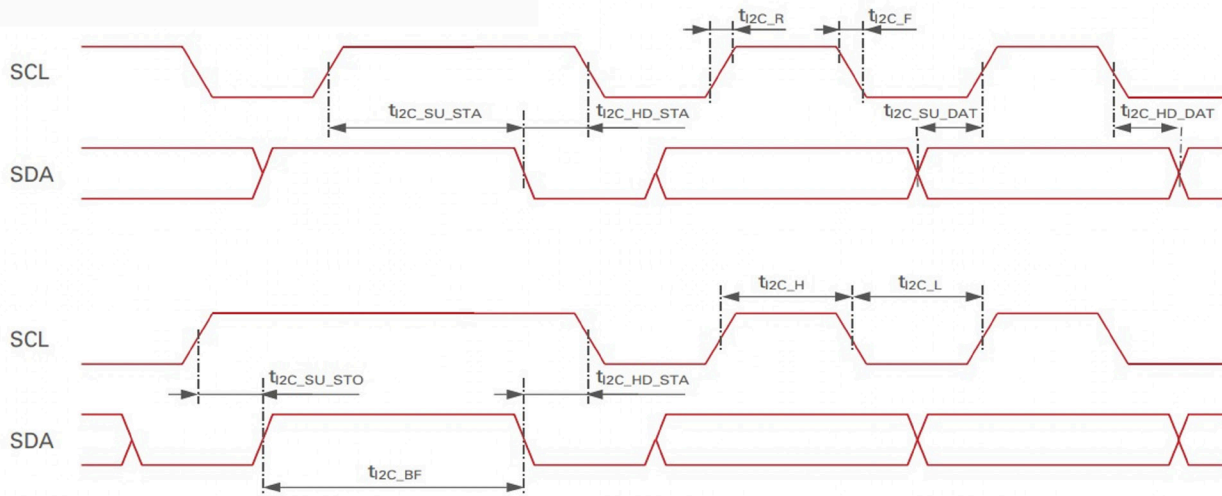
$t_{I2C\_R}$

$t_{I2C\_F}$

SCL

$t_{I2C\_SU\_STA}$

$t_{I2C\_HD\_STA}$

$t_{I2C\_SU\_DAT}$

$t_{I2C\_HD\_DAT}$

SDA

$t_{I2C\_H}$

$t_{I2C\_L}$

SCL

$t_{I2C\_SU\_STO}$

$t_{I2C\_HD\_STA}$

SDA

$t_{I2C\_BF}$